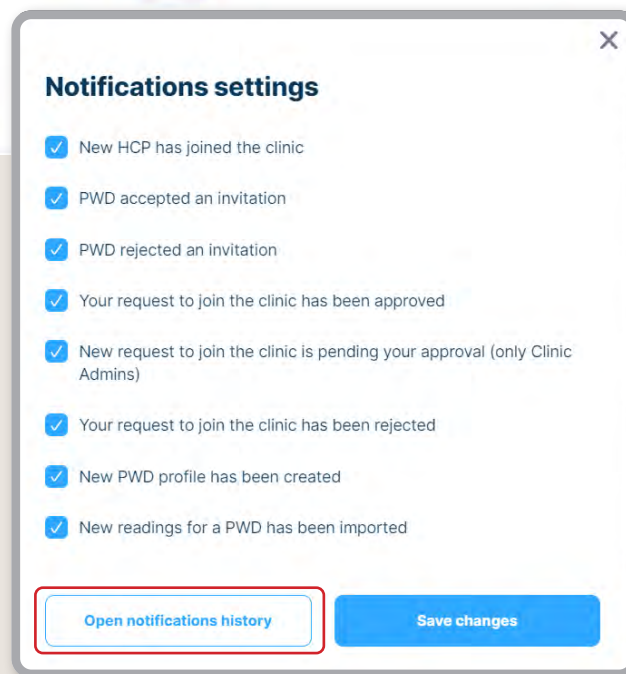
×

Notifications settings

New HCP has joined the clinic

PWD accepted an invitation

PWD rejected an invitation

Your request to join the clinic has been approved

New request to join the clinic is pending your approval (only Clinic Admins)

Your request to join the clinic has been rejected

New PWD profile has been created

New readings for a PWD has been imported

Open notifications history

Save changes